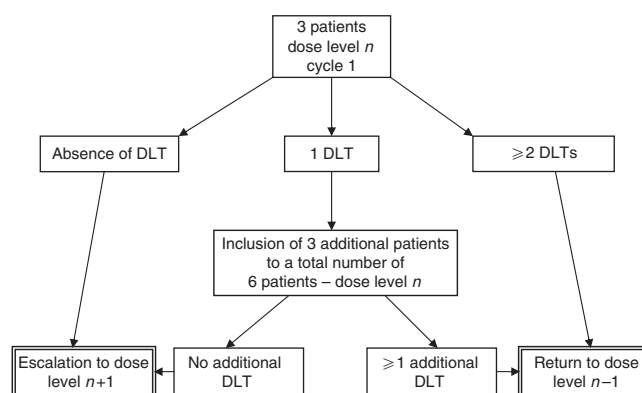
3 patients dose level $n$ cycle 1

Absence of DLT

1 DLT

$\geqslant 2$ DLTs

Inclusion of 3 additional patients to a total number of 6 patients – dose level $n$

Escalation to dose level $n+1$

No additional DLT

$\geqslant 1$ additional DLT

Return to dose level $n-1$